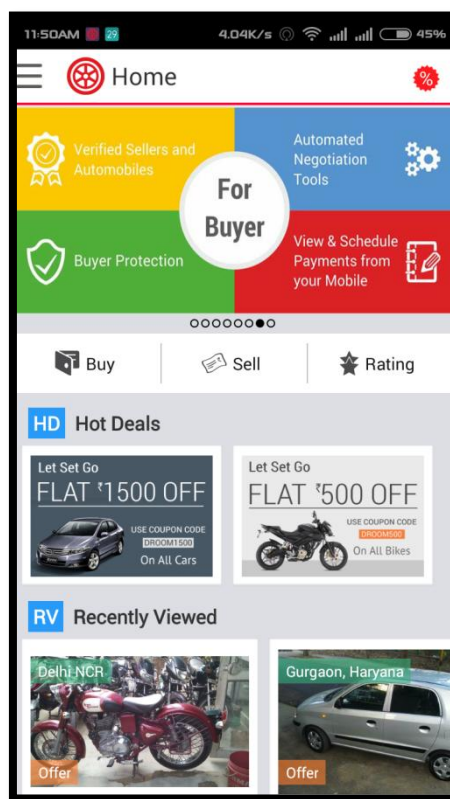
11:50AM 29 4.04K/s 45%

Home

%

Verified Sellers and Automobiles

Automated Negotiation Tools

For Buyer

Buyer Protection

View & Schedule Payments from your Mobile

Buy

Sell

Rating

HD Hot Deals

Let Set Go
FLAT ₹1500 OFF
USE COUPON CODE
DROOM1500
On All Cars

Let Set Go
FLAT ₹500 OFF
USE COUPON CODE
DROOM500
On All Bikes

RV Recently Viewed

Delhi NCR
Offer

Gurgaon, Haryana
Offer